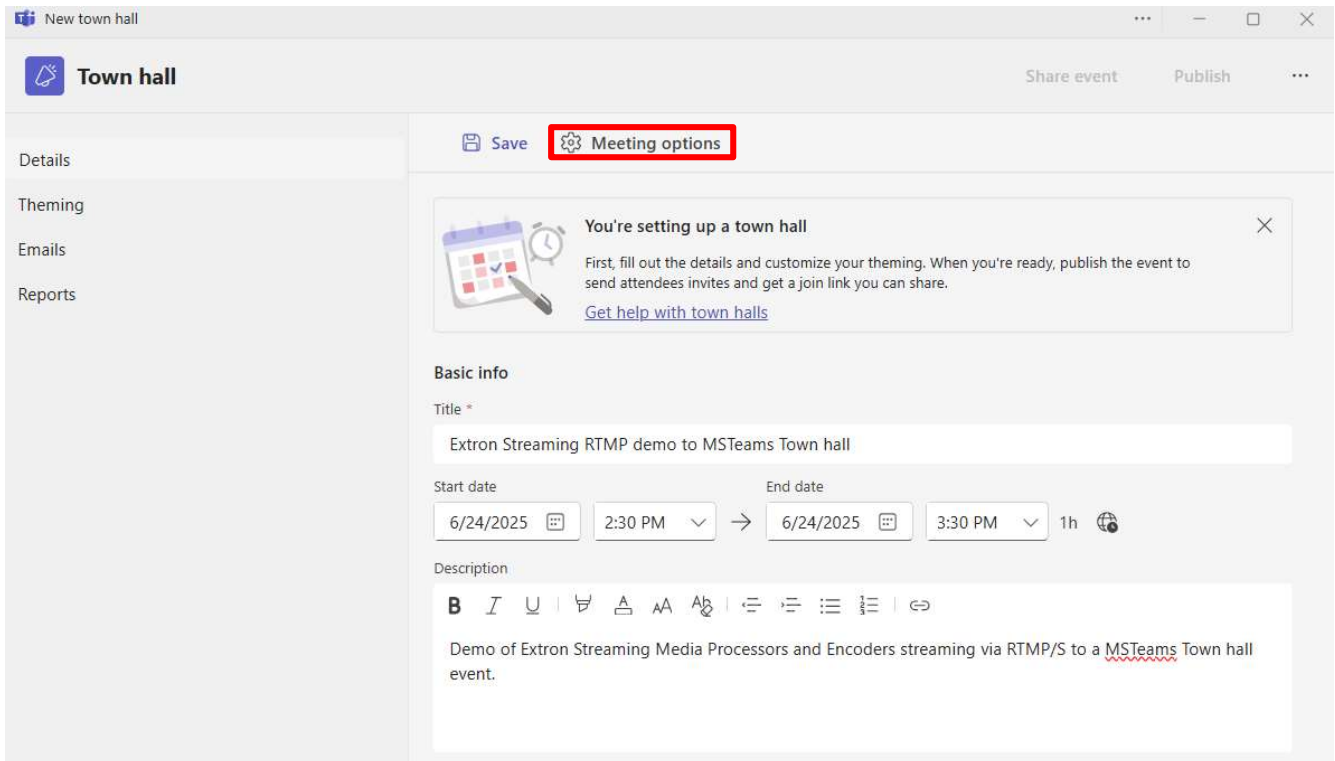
New town hall

Town hall

Share event Publish ···

Details

Theming

Emails

Reports

Save Meeting options

You're setting up a town hall

First, fill out the details and customize your theming. When you're ready, publish the event to send attendees invites and get a join link you can share.

Get help with town halls

Basic info

Title *

Extron Streaming RTMP demo to MSTeams Town hall

Start date

6/24/2025 2:30 PM

End date

6/24/2025 3:30 PM 1h

Description

Demo of Extron Streaming Media Processors and Encoders streaming via RTMP/S to a MSTeams Town hall event.